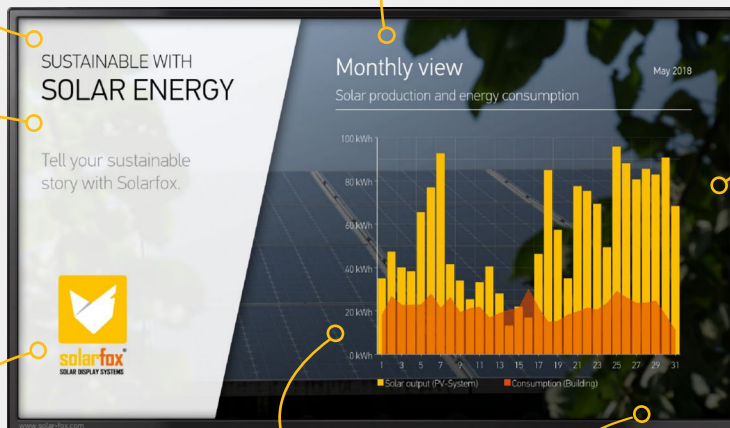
SUSTAINABLE WITH
SOLAR ENERGY

Tell your sustainable story with Solarfox.

solarfox®
SOLAR DISPLAY SYSTEMS

Monthly view

May 2018

Solar production and energy consumption

100 kWh
80 kWh
60 kWh
40 kWh
20 kWh
0 kWh

1 3 5 7 9 11 13 15 17 19 21 23 25 27 29 31

Solar output (PV-System)
Consumption (Building)

www.solar-fox.com